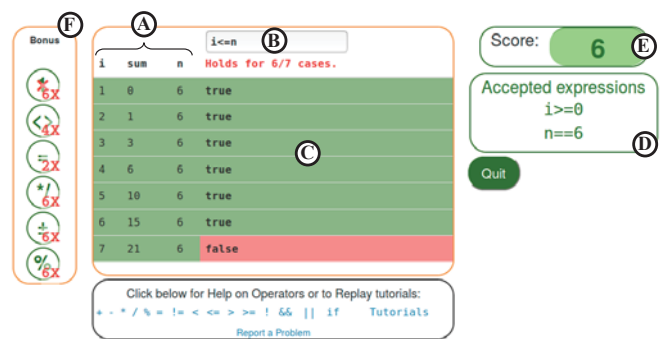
F
Bonus
$\frac{+}{-}$ 6X
<> 4X
= 2X
*/ 6X
$\pm$ 6X
% 6X

A
B
i<=n
| i | sum | n | Holds for 6/7 cases. |
|---|---|---|---|
| 1 | 0 | 6 | true |
| 2 | 1 | 6 | true |
| 3 | 3 | 6 | true |
| 4 | 6 | 6 | true |
| 5 | 10 | 6 | true |
| 6 | 15 | 6 | true |
| 7 | 21 | 6 | false |

C

Score: 6
E

Accepted expressions
i>=0
n==6
D

Quit

Click below for Help on Operators or to Replay tutorials:
+ - * / % = != < <= > >= ! && || if Tutorials
Report a Problem